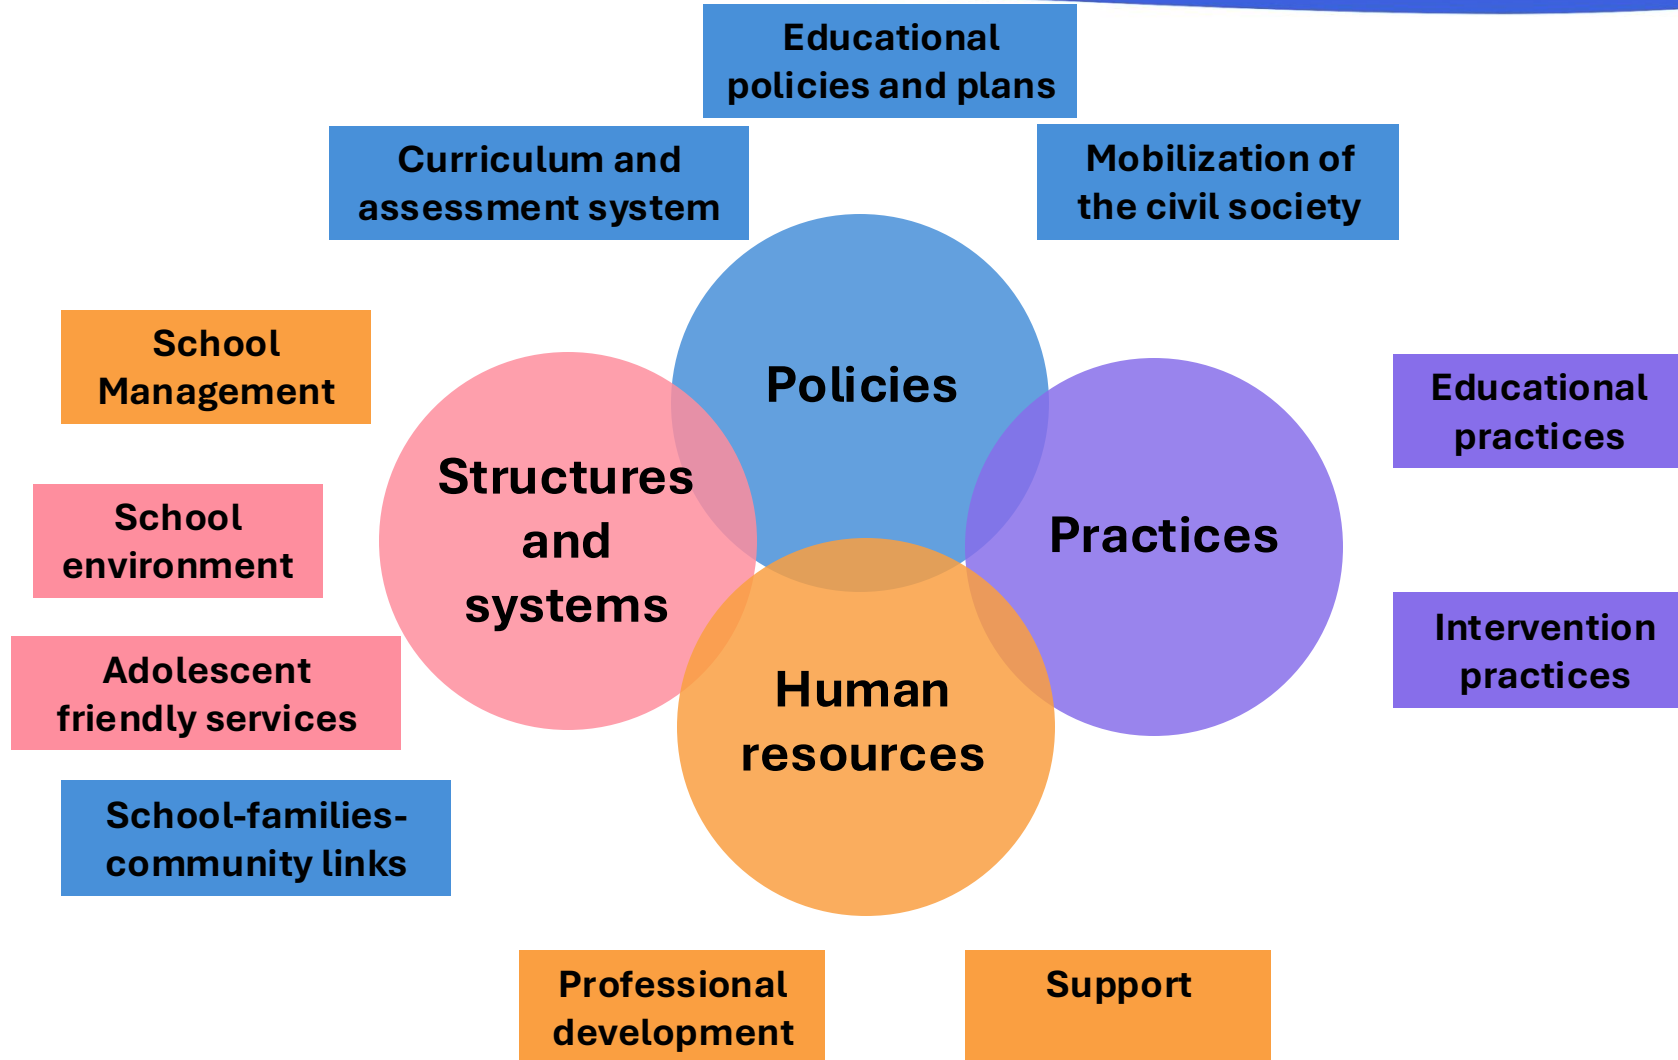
Educational policies and plans

Curriculum and assessment system

Mobilization of the civil society

School Management

Policies

Structures and systems

Practices

Educational practices

School environment

Adolescent friendly services

Human resources

Intervention practices

School-families-community links

Professional development

Support